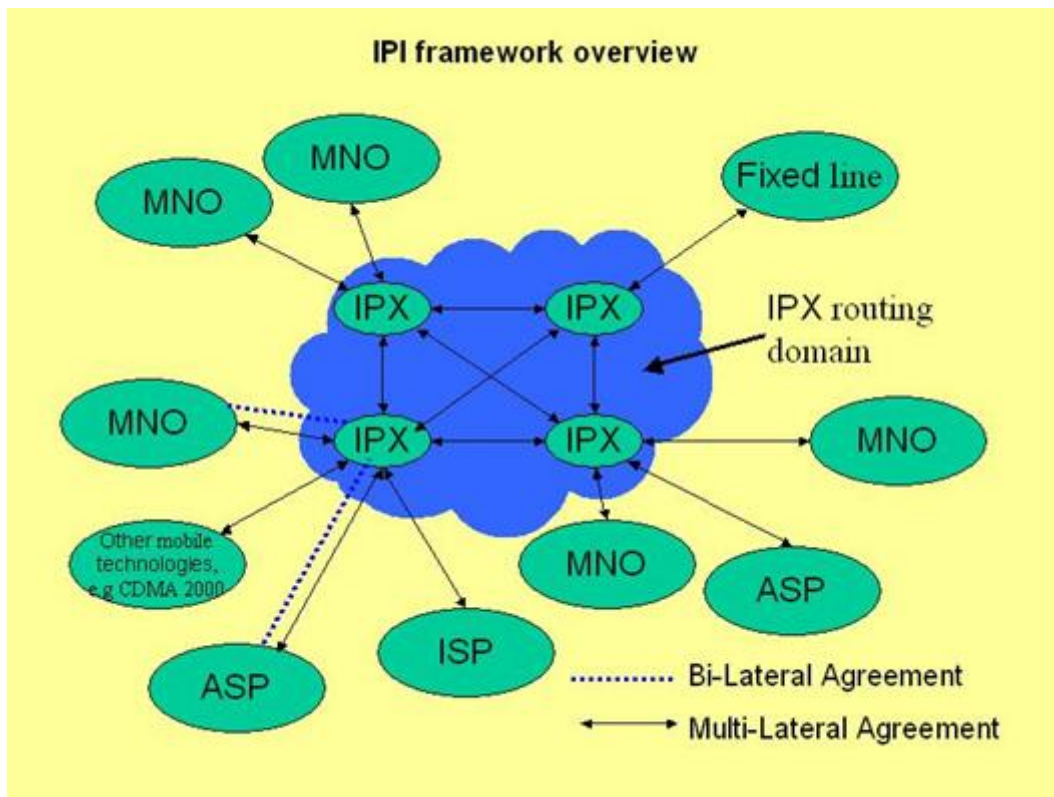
IPI framework overview

MNO

MNO

Fixed line

IPX

IPX

IPX routing domain

MNO

IPX

IPX

MNO

Other mobile technologies, e.g CDMA 2000

MNO

ASP

ISP

ASP

Bi-Lateral Agreement

Multi-Lateral Agreement